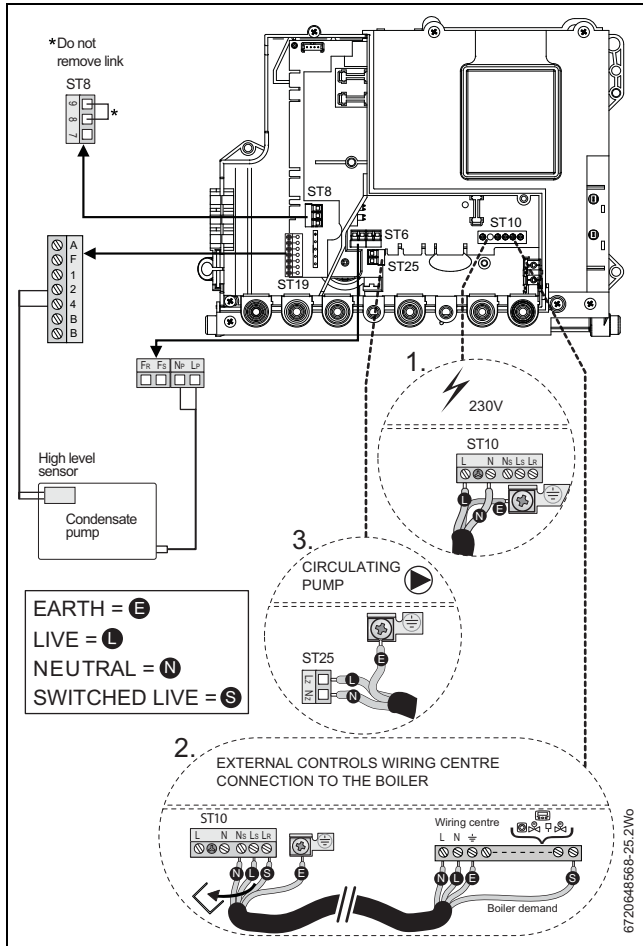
*Do not remove link

ST8

9
8
7

*

ST8

ST6

ST25

ST19

ST10

A
F
1
2
4
B
B

FR FS NP LP

High level sensor

Condensate pump

1.

230V

ST10

L N NS LS LR

L

N

E

3.

CIRCULATING PUMP

ST25

LZ

NZ

E

L

N

EARTH = E
LIVE = L
NEUTRAL = N
SWITCHED LIVE = S

2.

EXTERNAL CONTROLS WIRING CENTRE CONNECTION TO THE BOILER

ST10

L N NS LS LR

N L S

E

Wiring centre

L N ⏚

N L E

S

Boiler demand

6720648568-25.2Wo